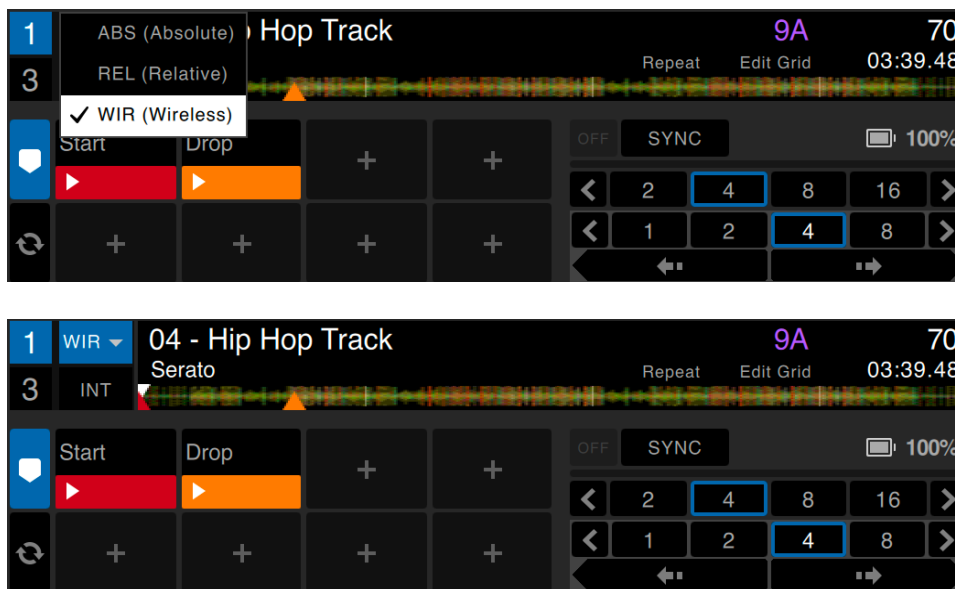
1
3
ABS (Absolute)
REL (Relative)
✓ WIR (Wireless)
Hop Track
9A
70
Repeat
Edit Grid
03:39.48
Start
Drop
+
+
OFF
SYNC
100%
+
+
+
+
2
4
8
16
1
2
4
8

1
3
WIR
INT
04 - Hip Hop Track
Serato
9A
70
Repeat
Edit Grid
03:39.48
Start
Drop
+
+
OFF
SYNC
100%
+
+
+
+
2
4
8
16
1
2
4
8